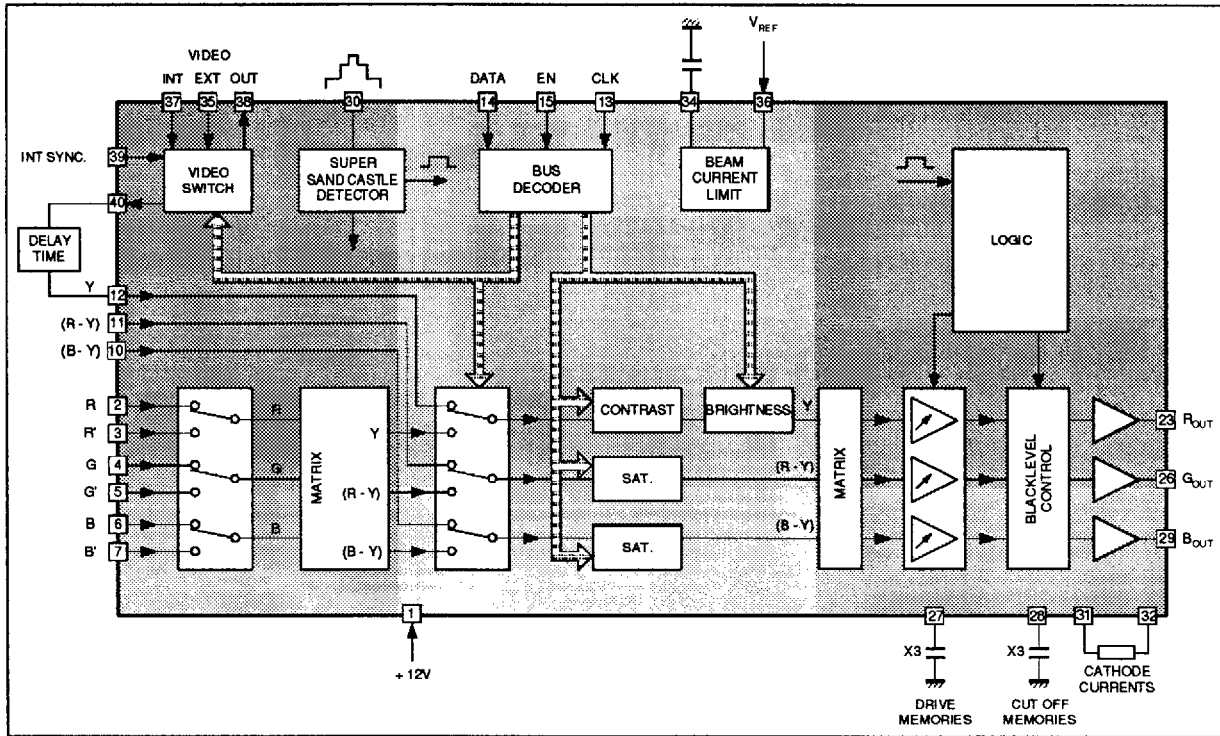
VIDEO
INT EXT OUT
37 35 38
30
DATA EN CLK
14 15 13
34
$V_{REF}$
36

INT SYNC. 39
VIDEO SWITCH
SUPER SAND CASTLE DETECTOR
BUS DECODER
BEAM CURRENT LIMIT
LOGIC
40
DELAY TIME
Y 12
(R - Y) 11
(B - Y) 10
R 2
R' 3
G 4
G' 5
B 6
B' 7
R
G
B
MATRIX
Y
(R - Y)
(B - Y)
CONTRAST
BRIGHTNESS
Y
SAT.
(R - Y)
SAT.
(B - Y)
MATRIX
BLACKLEVEL CONTROL
23 $R_{OUT}$
26 $G_{OUT}$
29 $B_{OUT}$
1
+ 12V
27
X3
DRIVE MEMORIES
28
X3
CUT OFF MEMORIES
31 32
CATHODE CURRENTS